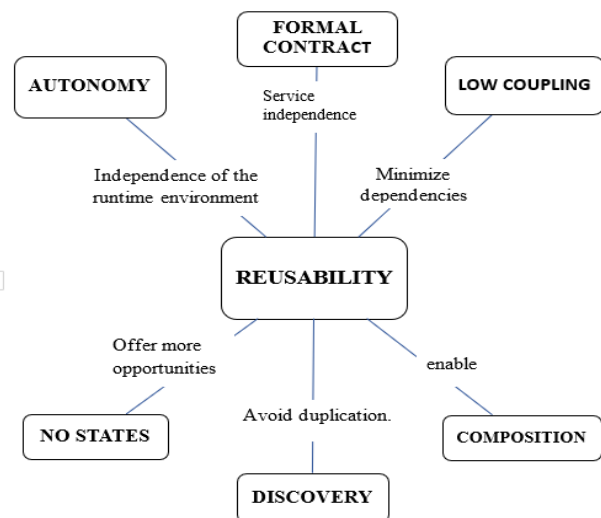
FORMAL CONTRACT

AUTONOMY

LOW COUPLING

Service independence

Independence of the runtime environment

Minimize dependencies

REUSABILITY

Offer more opportunities

enable

Avoid duplication.

NO STATES

COMPOSITION

DISCOVERY